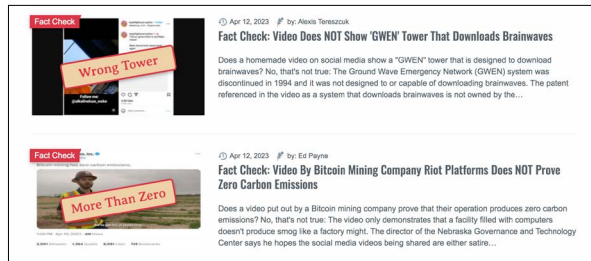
Fact Check

Wrong Tower

Follow me @alkalinelove_neko

Apr 12, 2023 by: Alexis Tereszcuk

Fact Check: Video Does NOT Show 'GWEN' Tower That Downloads Brainwaves

Does a homemade video on social media show a "GWEN" tower that is designed to download brainwaves? No, that's not true: The Ground Wave Emergency Network (GWEN) system was discontinued in 1994 and it was not designed to or capable of downloading brainwaves. The patent referenced in the video as a system that downloads brainwaves is not owned by the...

Fact Check

More Than Zero

Apr 12, 2023 by: Ed Payne

Fact Check: Video By Bitcoin Mining Company Riot Platforms Does NOT Prove Zero Carbon Emissions

Does a video put out by a Bitcoin mining company prove that their operation produces zero carbon emissions? No, that's not true: The video only demonstrates that a facility filled with computers doesn't produce smog like a factory might. The director of the Nebraska Governance and Technology Center says he hopes the social media videos being shared are either satire...